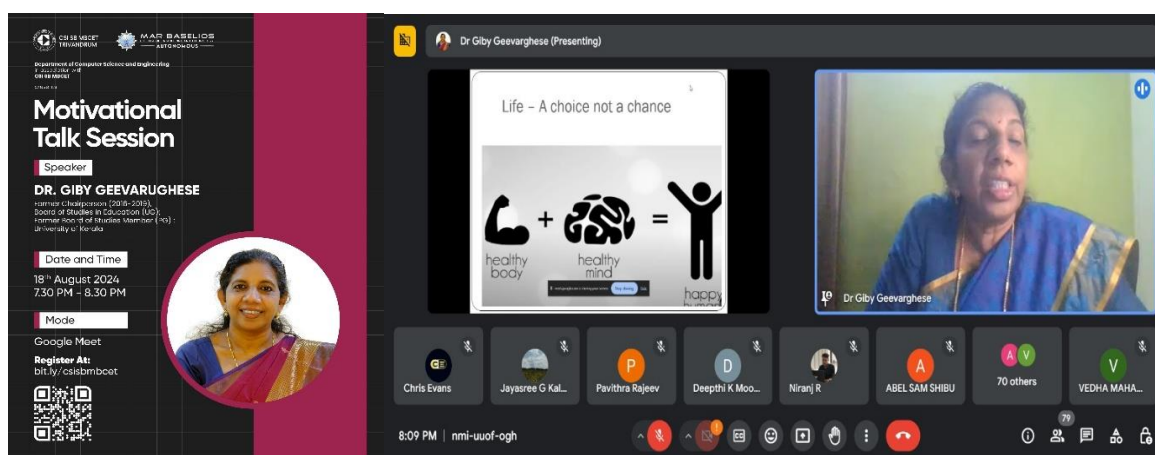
CSI SB MBCET TRIVANDRUM

MAR BASELIOS AUTONOMOUS

Department of Computer Science and Engineering

CSI SB MBCET

Motivational Talk Session

Speaker

DR. GIBY GEEVARUGHESE

Former Chairperson (2016-2019), Board of Studies in Education (UG); Former Board of Studies Member (PG) : University of Kerala

Date and Time

18th August 2024
7.30 PM - 8.30 PM

Mode

Google Meet

Register At:
bit.ly/csisbmbcet

Dr Giby Geevarghese (Presenting)

Life – A choice not a chance

healthy body

healthy mind

happy

Dr Giby Geevarghese

Chris Evans

Jayasree G Kal...

Pavithra Rajeev

Deepthi K Moo...

Niranj R

ABEL SAM SHIBU

70 others

VEDHA MAHA...

8:09 PM | nmi-uuof-ogh

79